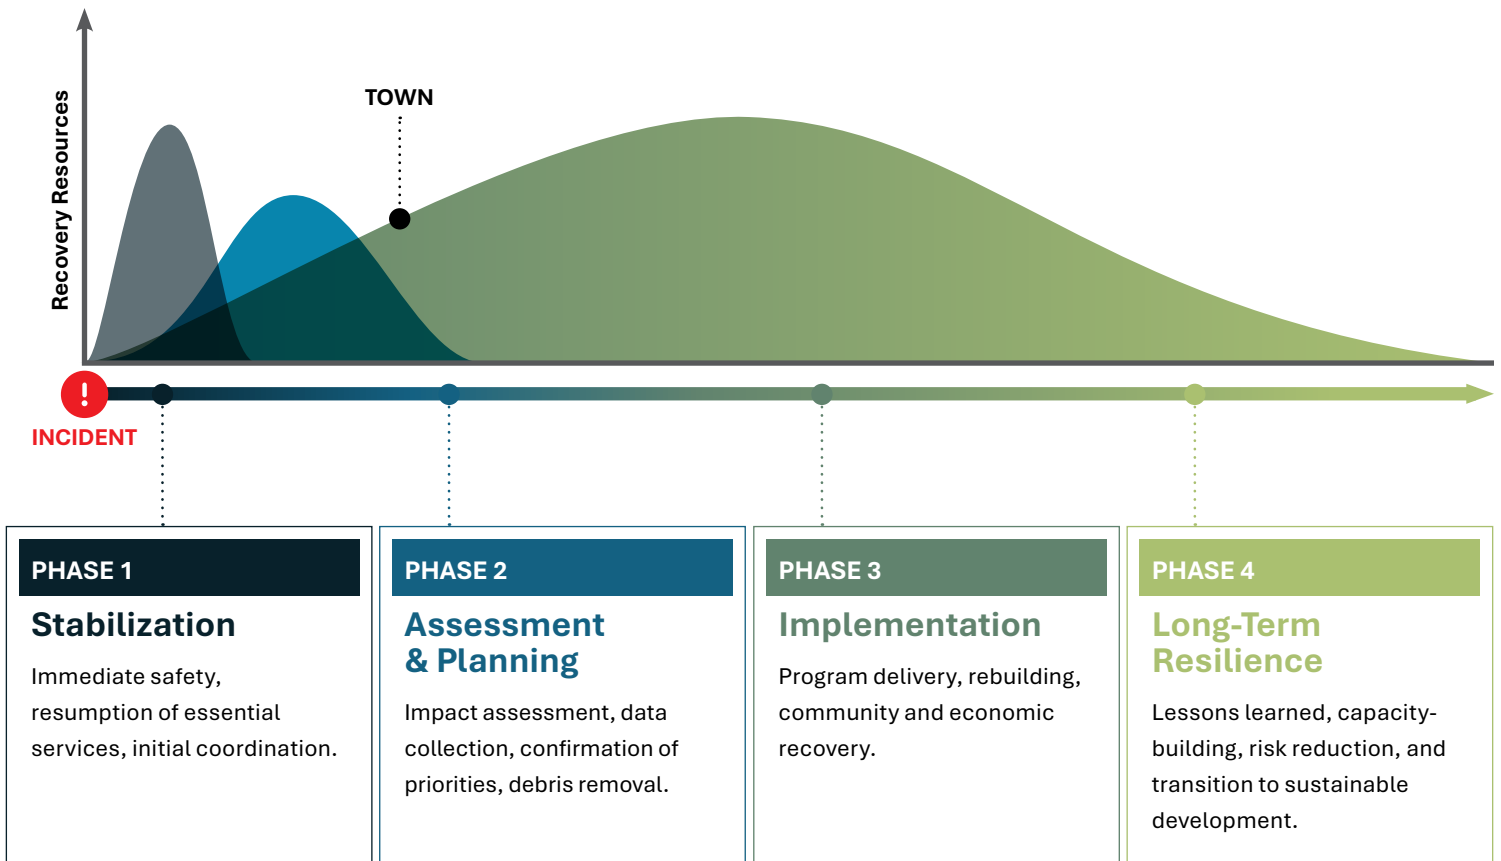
Recovery Resources

TOWN

!

INCIDENT

PHASE 1

Stabilization

Immediate safety, resumption of essential services, initial coordination.

PHASE 2

Assessment & Planning

Impact assessment, data collection, confirmation of priorities, debris removal.

PHASE 3

Implementation

Program delivery, rebuilding, community and economic recovery.

PHASE 4

Long-Term Resilience

Lessons learned, capacity-building, risk reduction, and transition to sustainable development.